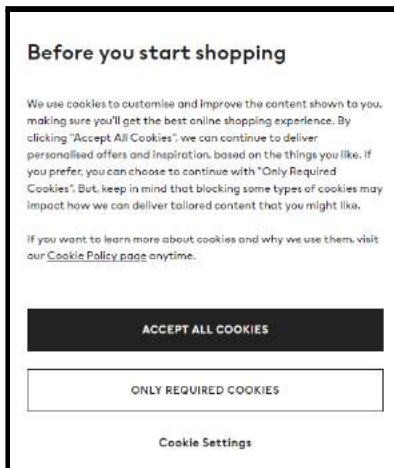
Before you start shopping

We use cookies to customise and improve the content shown to you, making sure you'll get the best online shopping experience. By clicking "Accept All Cookies", we can continue to deliver personalised offers and inspiration, based on the things you like. If you prefer, you can choose to continue with "Only Required Cookies". But, keep in mind that blocking some types of cookies may impact how we can deliver tailored content that you might like.

If you want to learn more about cookies and why we use them, visit our Cookie Policy page anytime.

ACCEPT ALL COOKIES

ONLY REQUIRED COOKIES

Cookie Settings